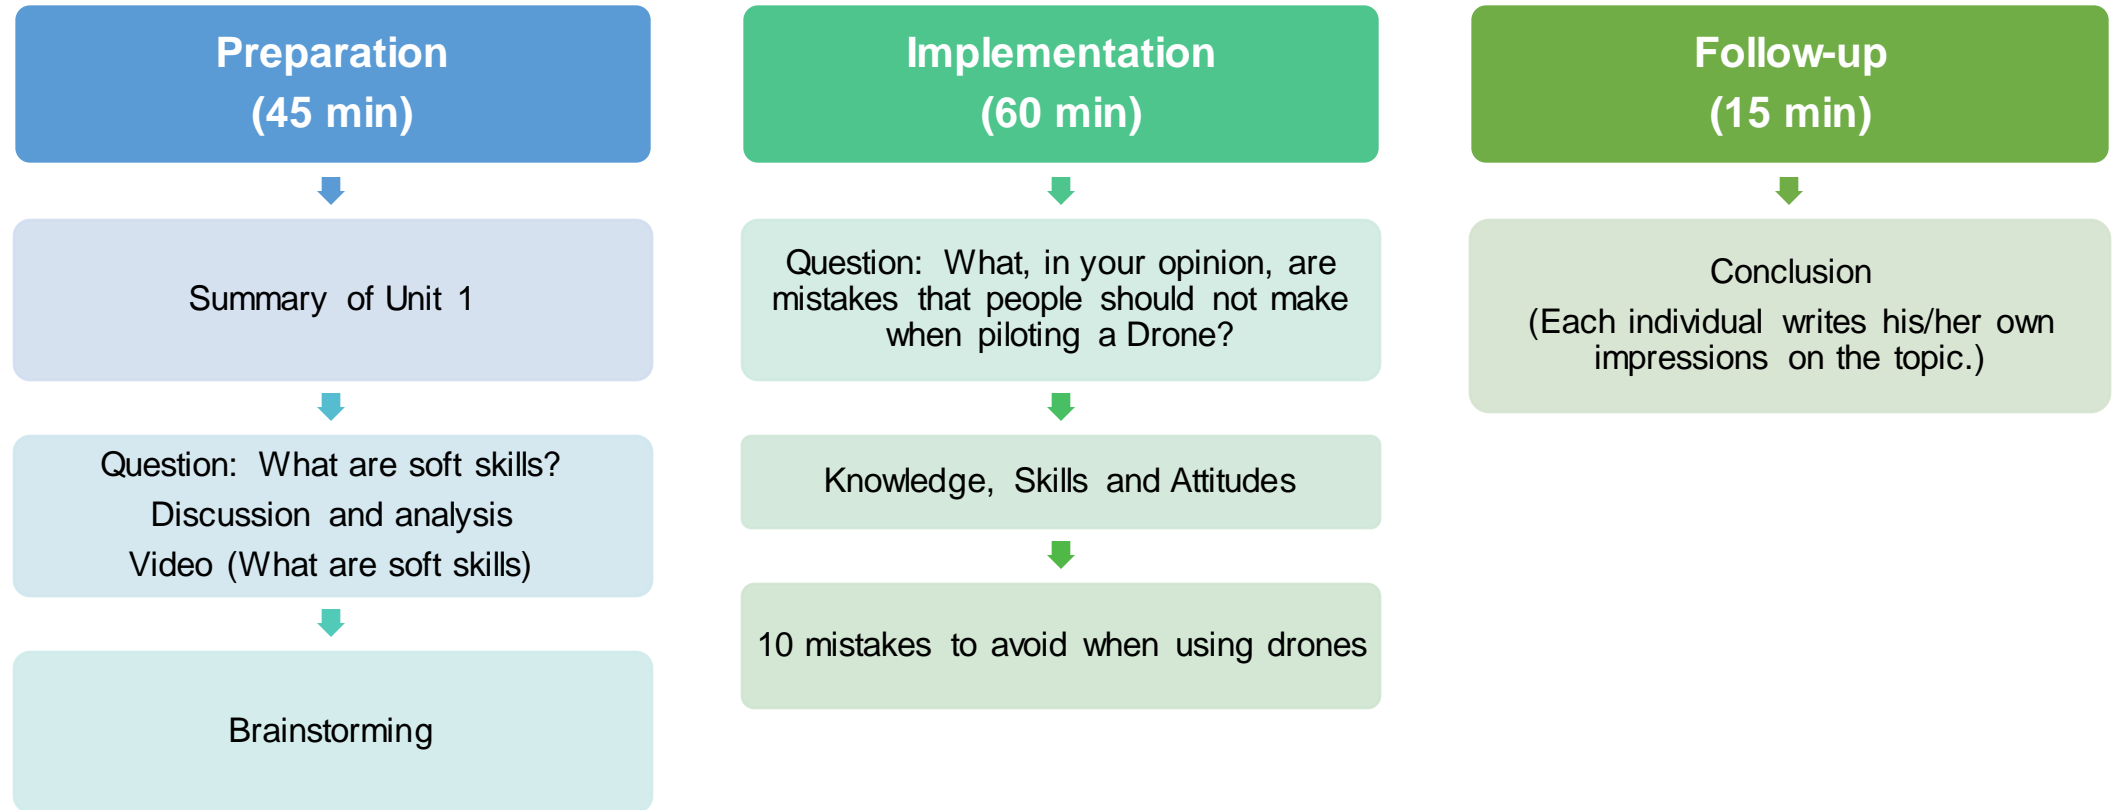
Preparation
(45 min)

Summary of Unit 1

Question: What are soft skills?
Discussion and analysis
Video (What are soft skills)

Brainstorming

Implementation
(60 min)

Question: What, in your opinion, are mistakes that people should not make when piloting a Drone?

Knowledge, Skills and Attitudes

10 mistakes to avoid when using drones

Follow-up
(15 min)

Conclusion
(Each individual writes his/her own impressions on the topic.)